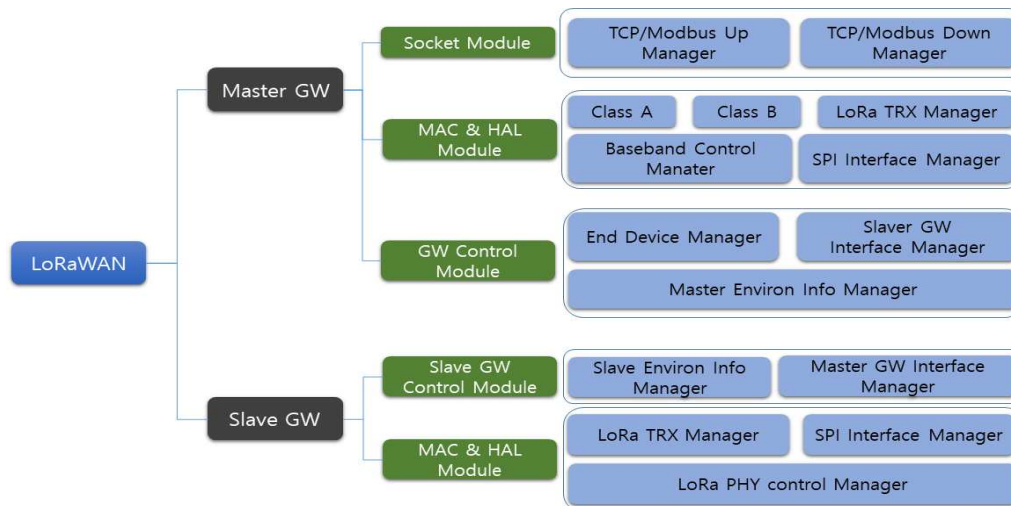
LoRaWAN

Master GW

Socket Module

TCP/Modbus Up Manager

TCP/Modbus Down Manager

MAC & HAL Module

Class A

Class B

LoRa TRX Manager

Baseband Control Manater

SPI Interface Manager

GW Control Module

End Device Manager

Slaver GW Interface Manager

Master Environ Info Manager

Slave GW

Slave GW Control Module

Slave Environ Info Manager

Master GW Interface Manager

MAC & HAL Module

LoRa TRX Manager

SPI Interface Manager

LoRa PHY control Manager